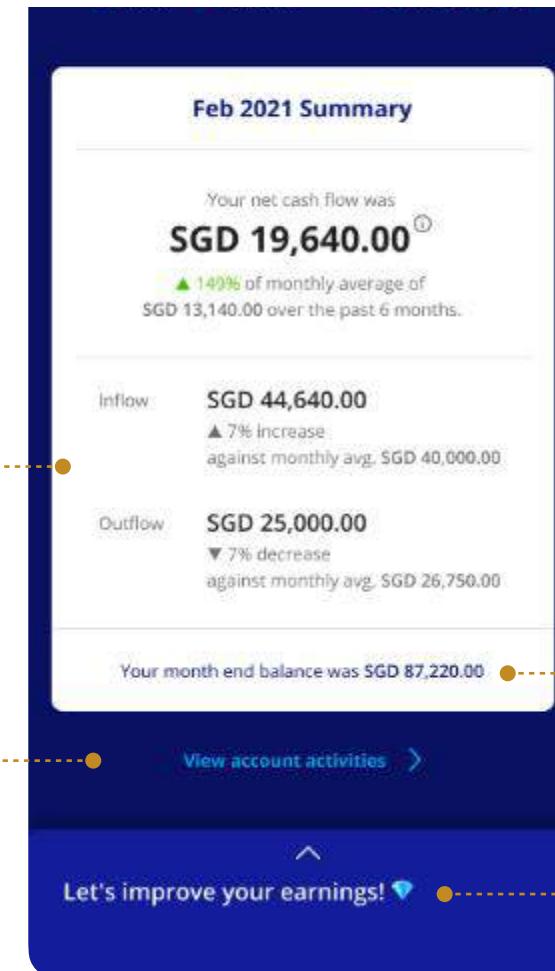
Feb 2021 Summary

Your net cash flow was

SGD 19,640.00

▲ 149% of monthly average of SGD 13,140.00 over the past 6 months.

Inflow

SGD 44,640.00

▲ 7% increase against monthly avg. SGD 40,000.00

Outflow

SGD 25,000.00

▼ 7% decrease against monthly avg. SGD 26,750.00

Your month end balance was SGD 87,220.00

View account activities

Let's improve your earnings!